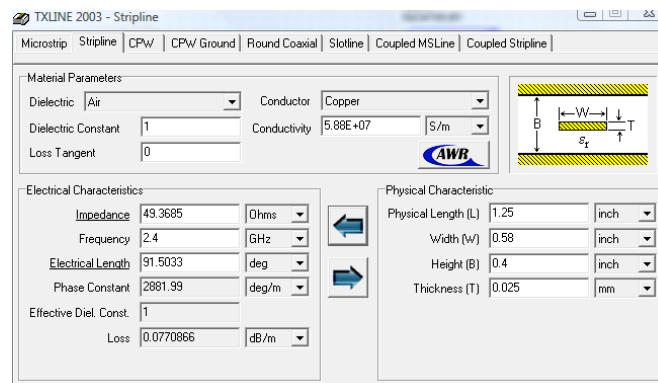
TXLINE 2003 - Stripline

Microstrip | Stripline | CPW | CPW Ground | Round Coaxial | Slotline | Coupled MSLine | Coupled Stripline

Material Parameters

Dielectric Air

Conductor Copper

Dielectric Constant 1

Conductivity 5.88E+07 S/m

Loss Tangent 0

AWR

B W T $\varepsilon_r$

Electrical Characteristics

Impedance 49.3685 Ohms

Frequency 2.4 GHz

Electrical Length 91.5033 deg

Phase Constant 2881.99 deg/m

Effective Diel. Const. 1

Loss 0.0770866 dB/m

Physical Characteristic

Physical Length (L) 1.25 inch

Width (W) 0.58 inch

Height (B) 0.4 inch

Thickness (T) 0.025 mm